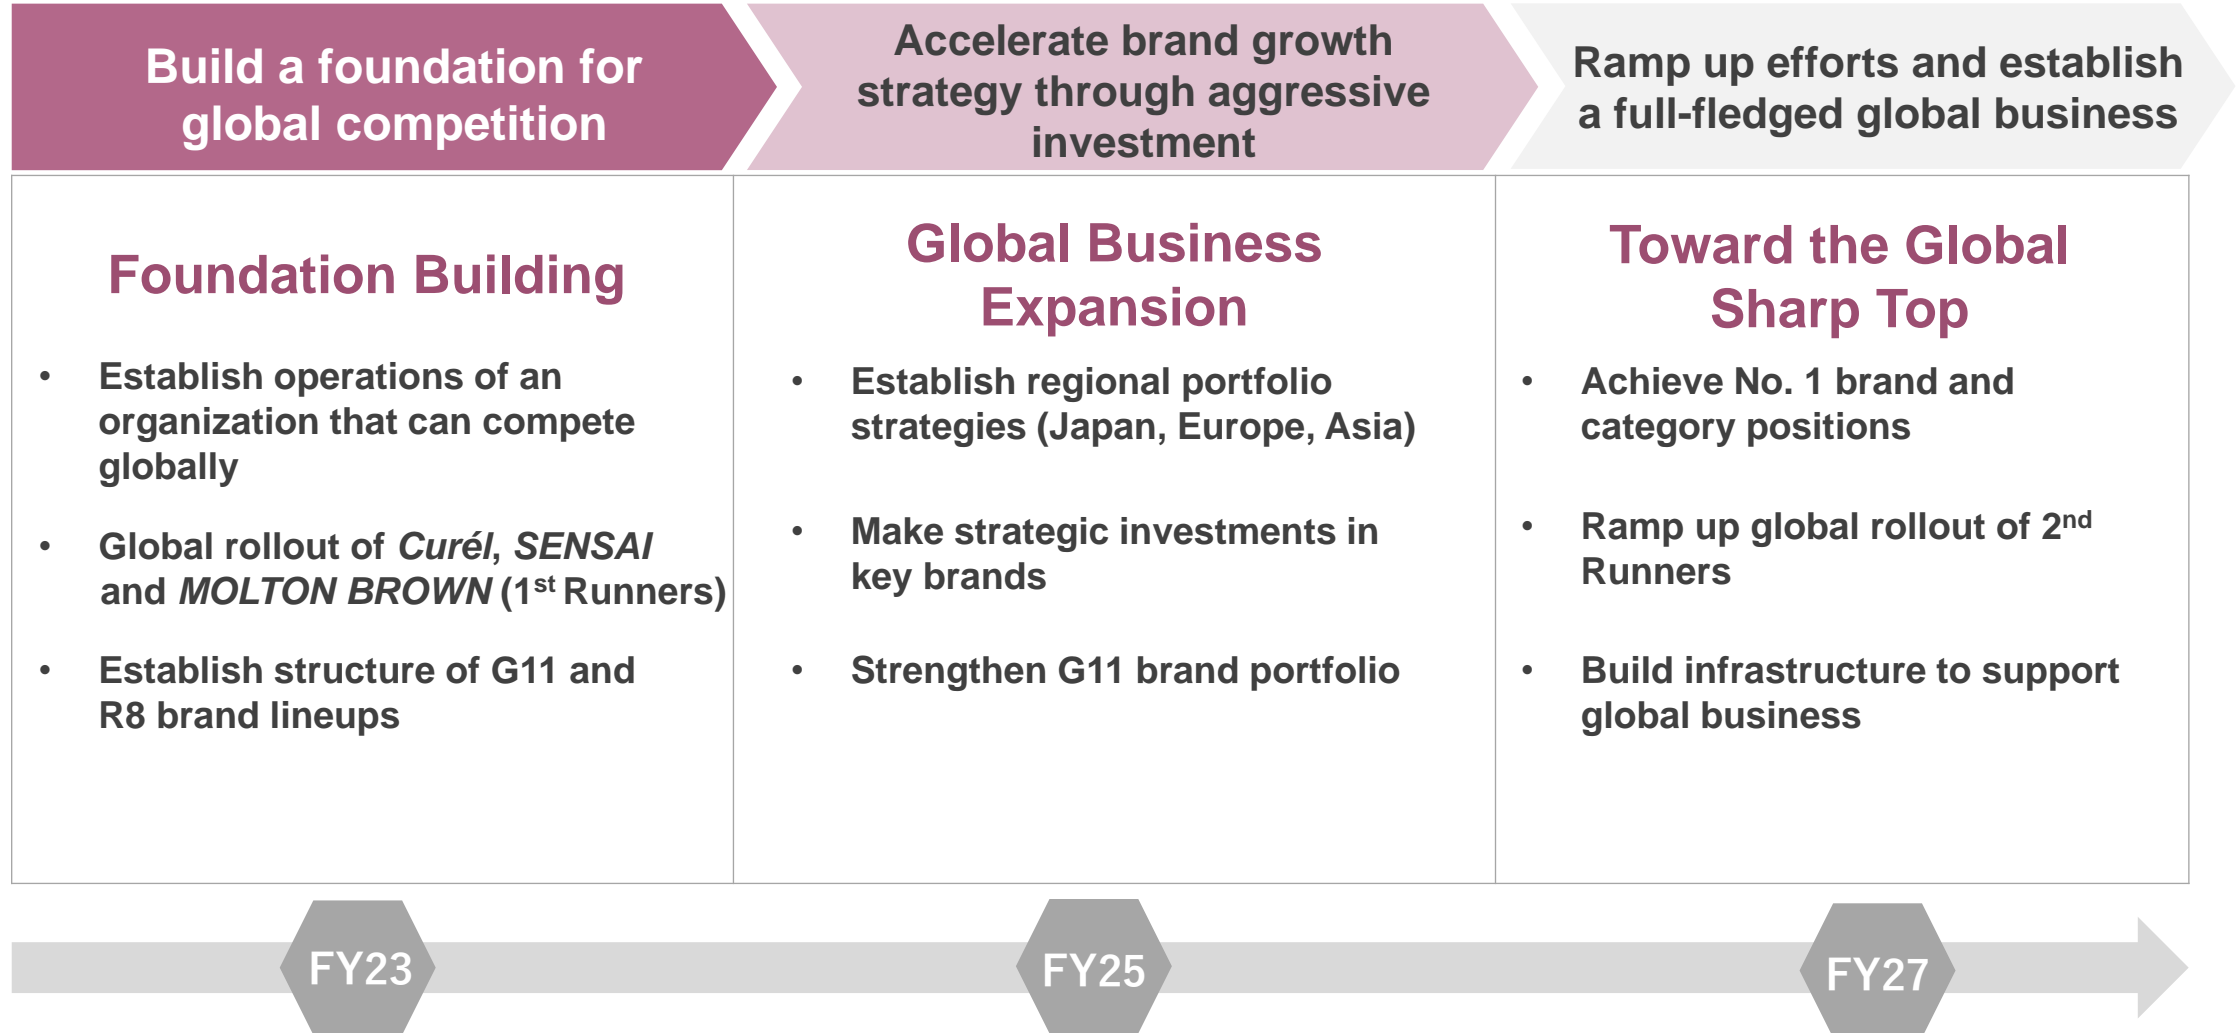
Build a foundation for global competition

Accelerate brand growth strategy through aggressive investment

Ramp up efforts and establish a full-fledged global business

Foundation Building

- Establish operations of an organization that can compete globally
- Global rollout of *Curél*, *SENSAI* and *MOLTON BROWN* (1$^{st}$ Runners)
- Establish structure of G11 and R8 brand lineups

Global Business Expansion

- Establish regional portfolio strategies (Japan, Europe, Asia)
- Make strategic investments in key brands
- Strengthen G11 brand portfolio

Toward the Global Sharp Top

- Achieve No. 1 brand and category positions
- Ramp up global rollout of 2$^{nd}$ Runners
- Build infrastructure to support global business

FY23

FY25

FY27